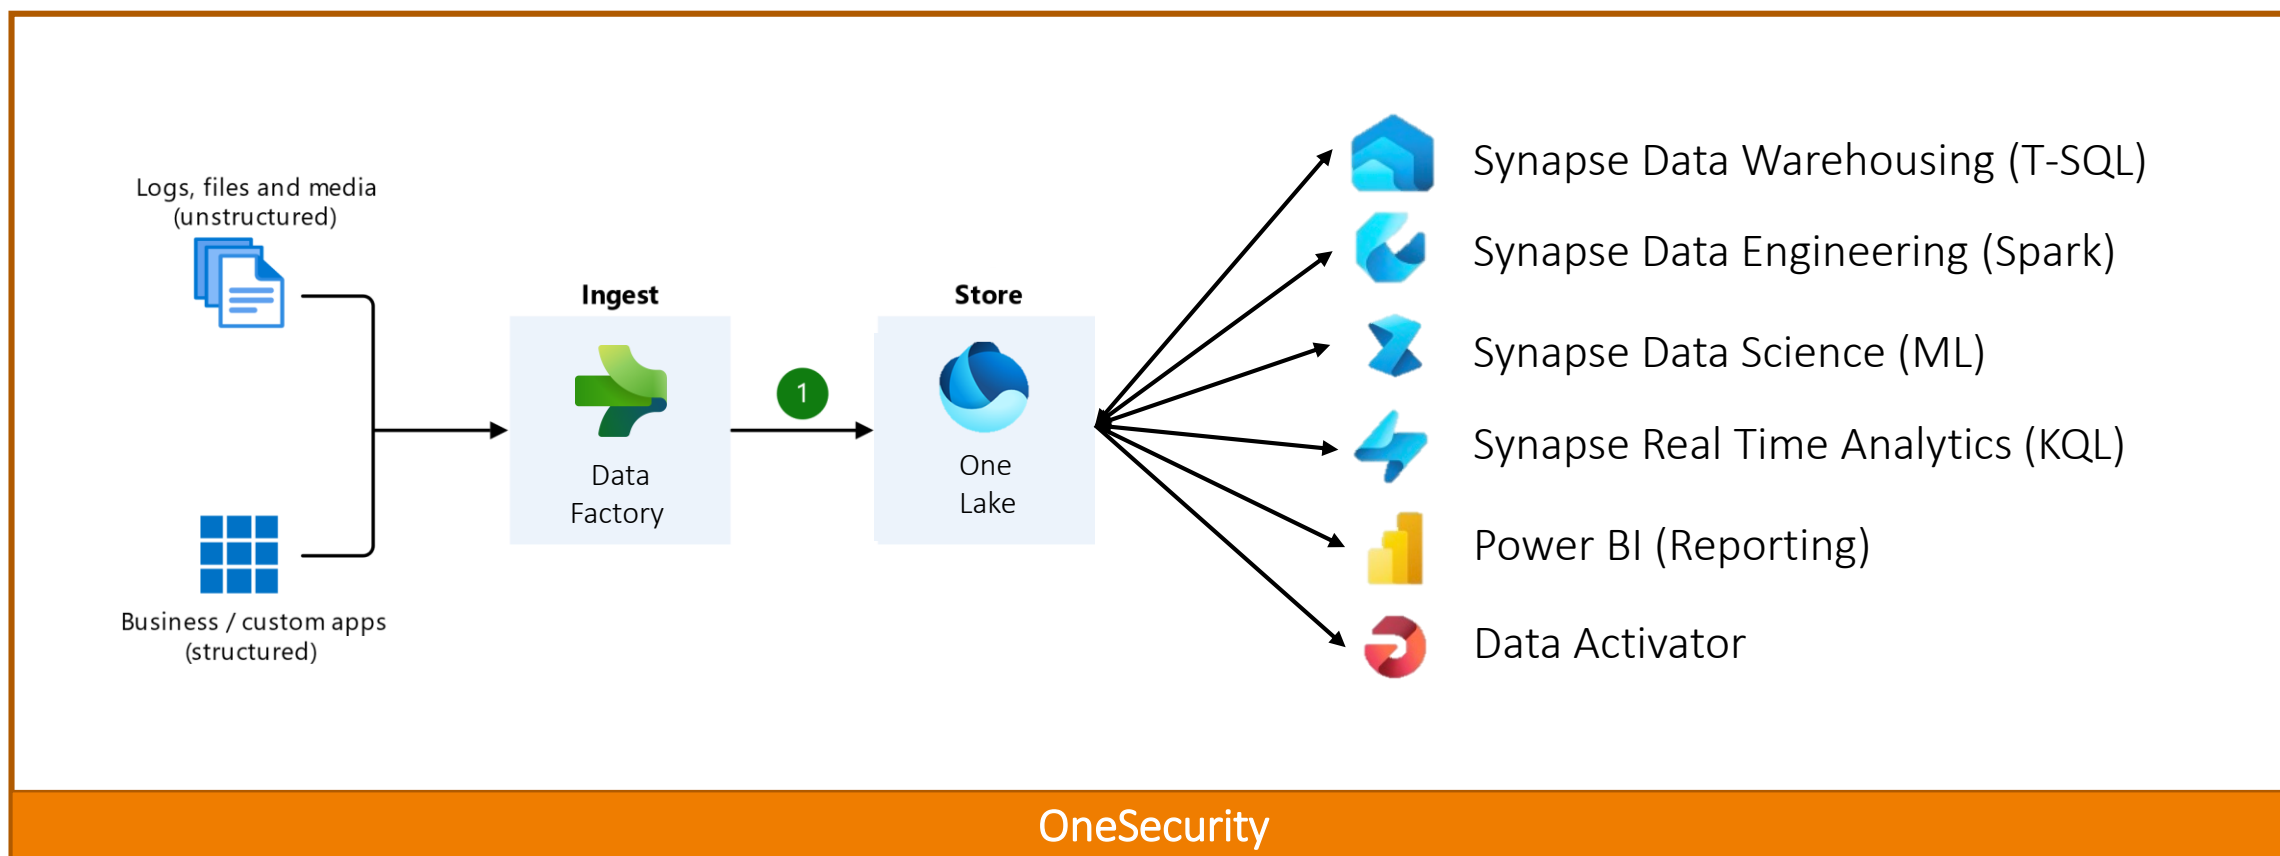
Logs, files and media (unstructured)

Business / custom apps (structured)

Ingest

Data Factory

1

Store

One Lake

Synapse Data Warehousing (T-SQL)

Synapse Data Engineering (Spark)

Synapse Data Science (ML)

Synapse Real Time Analytics (KQL)

Power BI (Reporting)

Data Activator

OneSecurity